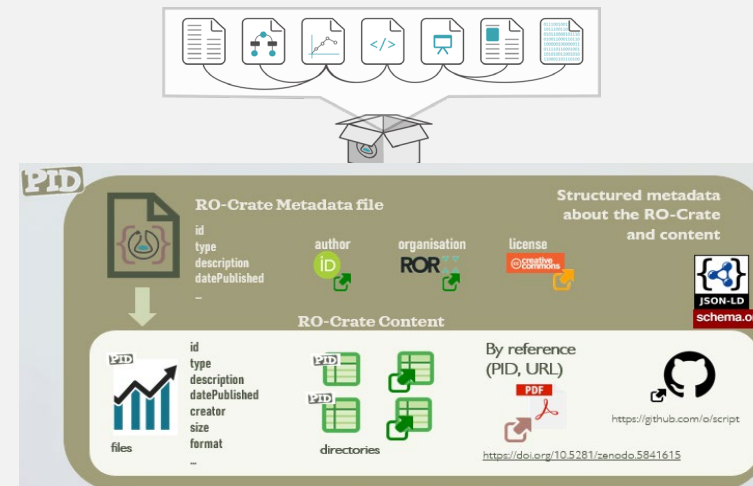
PID

RO-Crate Metadata file

id
type
description
datePublished
...

author

organisation

license

Structured metadata about the RO-Crate and content

JSON-LD

schema.o

RO-Crate Content

PID

id
type
description
datePublished
creator
size
format
...

files

PID

PID

directories

By reference (PID, URL)

PDF

https://doi.org/10.5281/zenodo.5841615

https://github.com/o/script